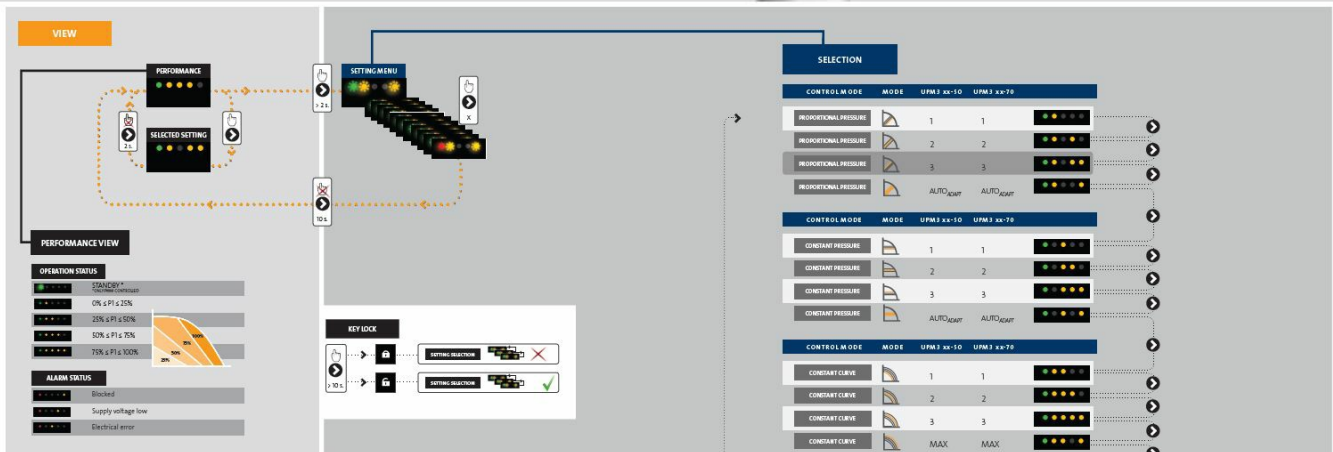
VIEW

PERFORMANCE

2 s.

SELECTED SETTING

> 2 s.

SETTING MENU

X

10 s.

PERFORMANCE VIEW

OPERATION STATUS

STANDBY *
*ONLY PWM CONTROLLED

0% ≤ P1 ≤ 25%

25% ≤ P1 ≤ 50%

50% ≤ P1 ≤ 75%

75% ≤ P1 ≤ 100%

25%
50%
75%
100%

ALARM STATUS

Blocked

Supply voltage low

Electrical error

KEY LOCK

> 10 s.

SETTING SELECTION

SETTING SELECTION

SELECTION

| CONTROL MODE | MODE | UPM3 xx-50 | UPM3 xx-70 |
|---|---|---|---|
| PROPORTIONAL PRESSURE | | 1 | 1 |
| PROPORTIONAL PRESSURE | | 2 | 2 |
| PROPORTIONAL PRESSURE | | 3 | 3 |
| PROPORTIONAL PRESSURE | | AUTO$_{ADAPT}$ | AUTO$_{ADAPT}$ |

| CONTROL MODE | MODE | UPM3 xx-50 | UPM3 xx-70 |
|---|---|---|---|
| CONSTANT PRESSURE | | 1 | 1 |
| CONSTANT PRESSURE | | 2 | 2 |
| CONSTANT PRESSURE | | 3 | 3 |
| CONSTANT PRESSURE | | AUTO$_{ADAPT}$ | AUTO$_{ADAPT}$ |

| CONTROL MODE | MODE | UPM3 xx-50 | UPM3 xx-70 |
|---|---|---|---|
| CONSTANT CURVE | | 1 | 1 |
| CONSTANT CURVE | | 2 | 2 |
| CONSTANT CURVE | | 3 | 3 |
| CONSTANT CURVE | | MAX | MAX |